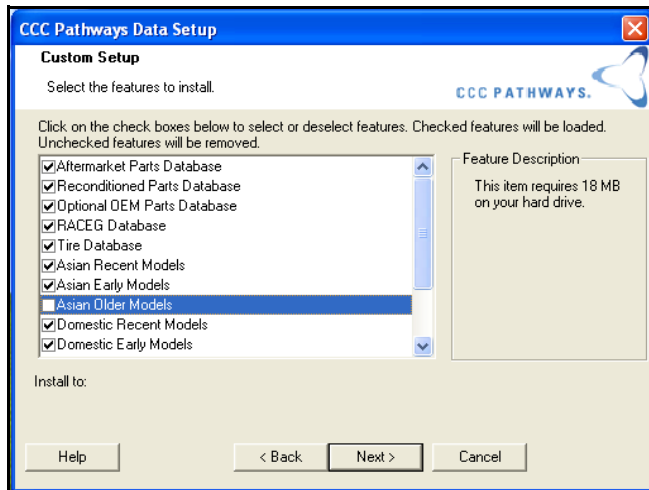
CCC Pathways Data Setup

Custom Setup

Select the features to install.

CCC PATHWAYS.

Click on the check boxes below to select or deselect features. Checked features will be loaded. Unchecked features will be removed.

Aftermarket Parts Database
Reconditioned Parts Database
Optional OEM Parts Database
RACEG Database
Tire Database
Asian Recent Models
Asian Early Models
Asian Older Models
Domestic Recent Models
Domestic Early Models

Feature Description

This item requires 18 MB on your hard drive.

Install to:

Help

< Back

Next >

Cancel